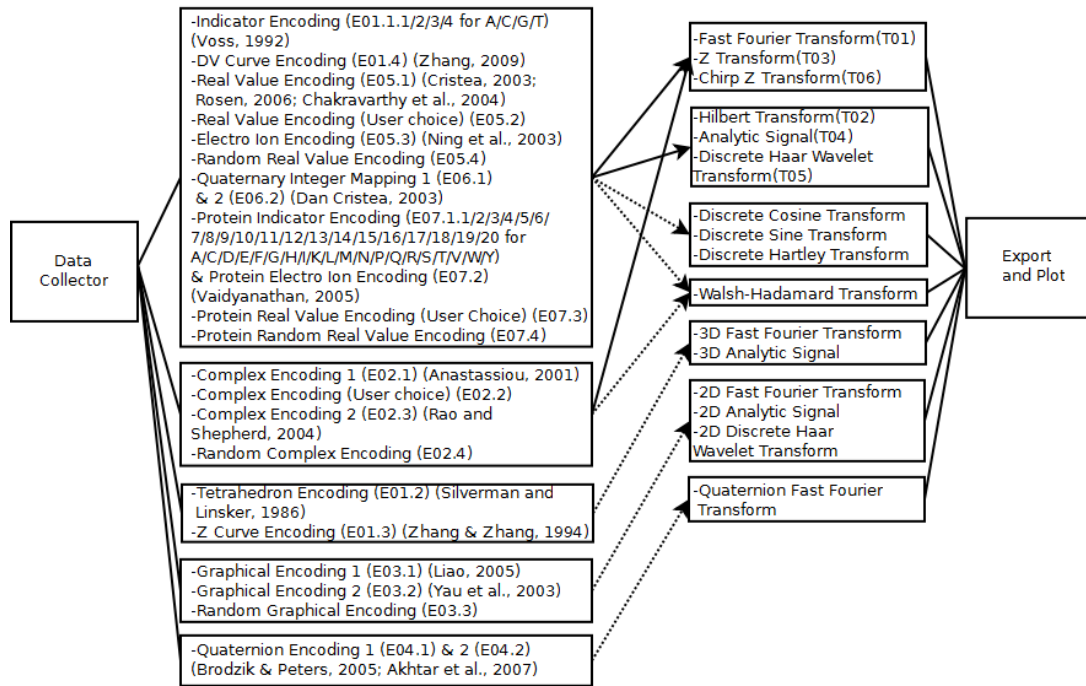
Data Collector

-Indicator Encoding (E01.1.1/2/3/4 for A/C/G/T) (Voss, 1992)
-DV Curve Encoding (E01.4) (Zhang, 2009)
-Real Value Encoding (E05.1) (Cristea, 2003; Rosen, 2006; Chakravarthy et al., 2004)
-Real Value Encoding (User choice) (E05.2)
-Electro Ion Encoding (E05.3) (Ning et al., 2003)
-Random Real Value Encoding (E05.4)
-Quaternary Integer Mapping 1 (E06.1) & 2 (E06.2) (Dan Cristea, 2003)
-Protein Indicator Encoding (E07.1.1/2/3/4/5/6/7/8/9/10/11/12/13/14/15/16/17/18/19/20 for A/C/D/E/F/G/H/I/K/L/M/N/P/Q/R/S/T/V/W/Y) & Protein Electro Ion Encoding (E07.2) (Vaidyanathan, 2005)
-Protein Real Value Encoding (User Choice) (E07.3)
-Protein Random Real Value Encoding (E07.4)

-Complex Encoding 1 (E02.1) (Anastassiou, 2001)
-Complex Encoding (User choice) (E02.2)
-Complex Encoding 2 (E02.3) (Rao and Shepherd, 2004)
-Random Complex Encoding (E02.4)

-Tetrahedron Encoding (E01.2) (Silverman and Linsker, 1986)
-Z Curve Encoding (E01.3) (Zhang & Zhang, 1994)

-Graphical Encoding 1 (E03.1) (Liao, 2005)
-Graphical Encoding 2 (E03.2) (Yau et al., 2003)
-Random Graphical Encoding (E03.3)

-Quaternion Encoding 1 (E04.1) & 2 (E04.2) (Brodzik & Peters, 2005; Akhtar et al., 2007)

-Fast Fourier Transform(T01)
-Z Transform(T03)
-Chirp Z Transform(T06)

-Hilbert Transform(T02)
-Analytic Signal(T04)
-Discrete Haar Wavelet Transform(T05)

-Discrete Cosine Transform
-Discrete Sine Transform
-Discrete Hartley Transform

-Walsh-Hadamard Transform

-3D Fast Fourier Transform
-3D Analytic Signal

-2D Fast Fourier Transform
-2D Analytic Signal
-2D Discrete Haar Wavelet Transform

-Quaternion Fast Fourier Transform

Export and Plot